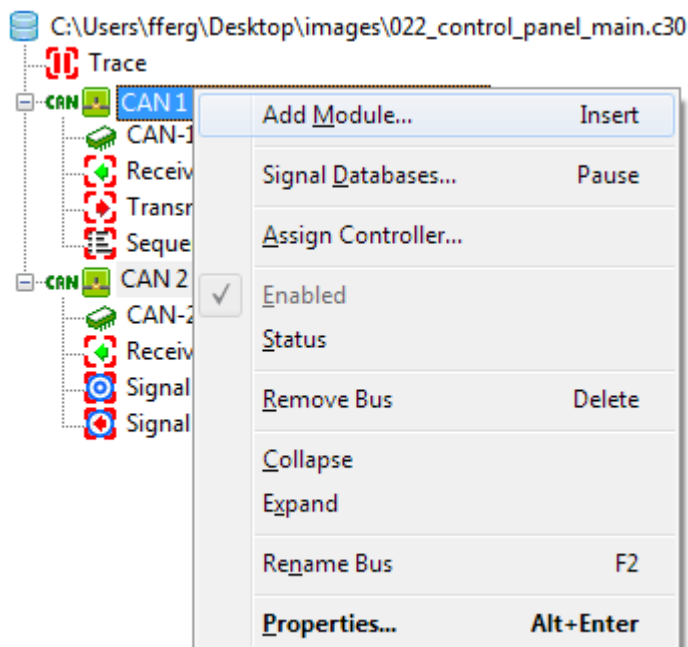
C:\Users\fferg\Desktop\images\022_control_panel_main.c30

Trace

CAN CAN 1

CAN-1

Receiv

Transn

Seque

CAN CAN 2

CAN-2

Receiv

Signal

Signal

| Add Module... | Insert |
|---|---|
| Signal Databases... | Pause |
| Assign Controller... | |
| Enabled | |
| Status | |
| Remove Bus | Delete |
| Collapse | |
| Expand | |
| Rename Bus | F2 |
| Properties... | Alt+Enter |